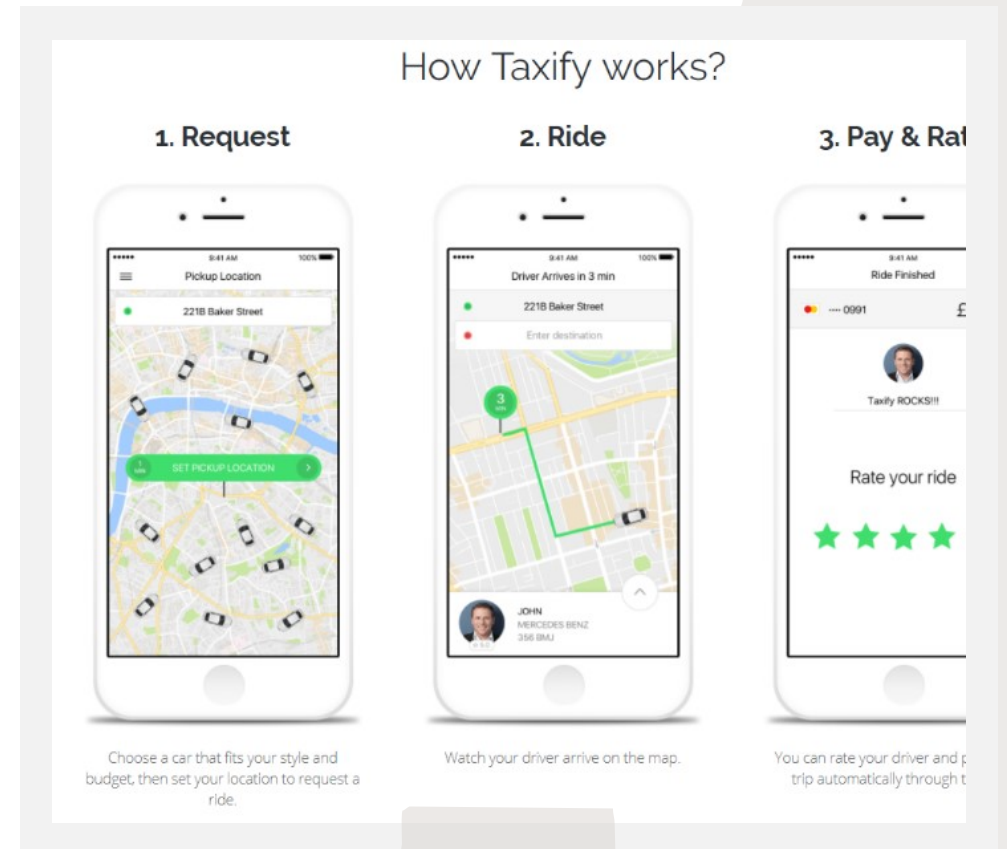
How Taxify works?

1. Request

9:41 AM
100%
Pickup Location
221B Baker Street
SET PICKUP LOCATION

Choose a car that fits your style and budget, then set your location to request a ride.

2. Ride

9:41 AM
100%
Driver Arrives in 3 min
221B Baker Street
Enter destination
3
JOHN
MERCEDES BENZ
356 BMJ

Watch your driver arrive on the map.

3. Pay & Rat

9:41 AM
Ride Finished
···· 0991
£
Taxify ROCKS!!!
Rate your ride

You can rate your driver and p trip automatically through t